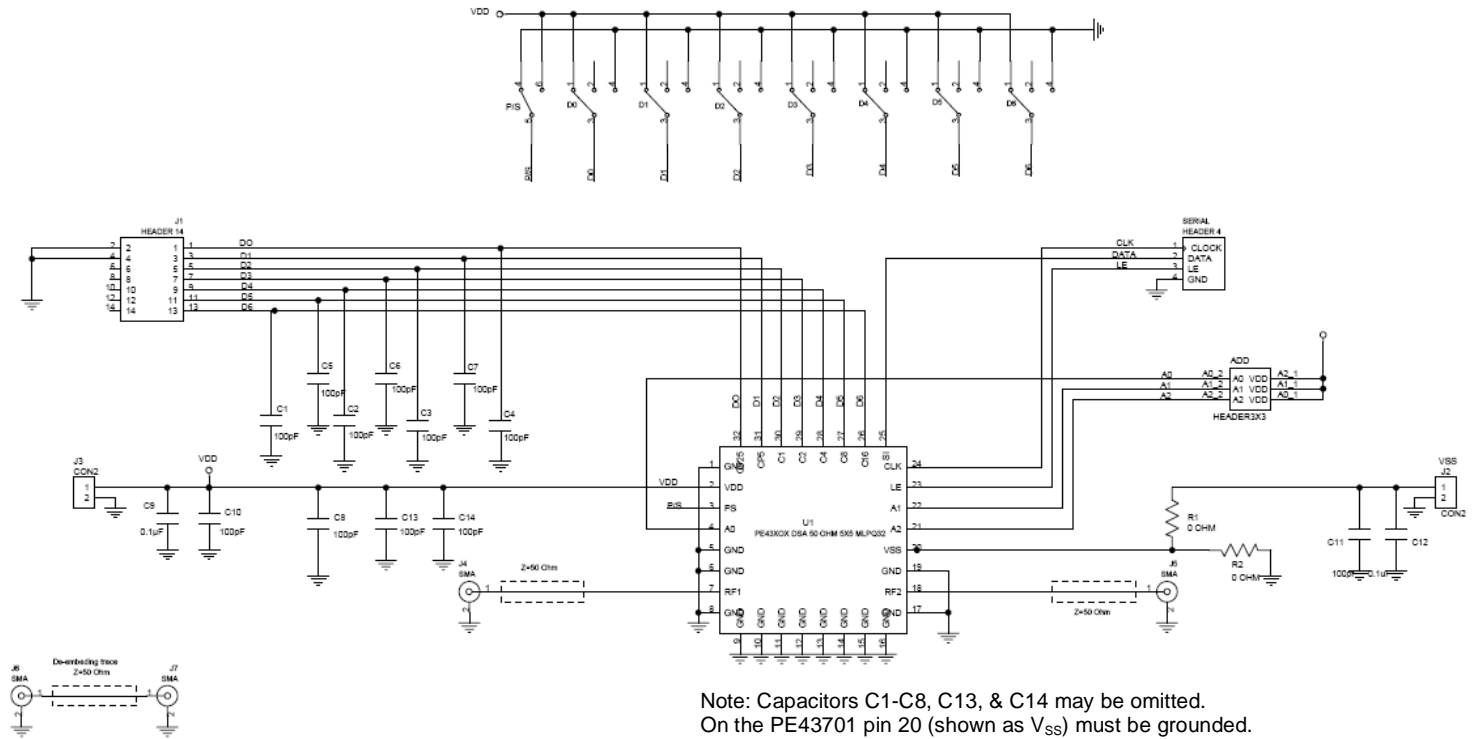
VDD

P/S D0 D1 D2 D3 D4 D5 D6

P/S D0 D1 D2 D3 D4 D5 D6

J1
HEADER 14

2 1
4 3
6 5
8 7
10 9
12 11
14 13

DO
D1
D2
D3
D4
D5
D6

SERIAL
HEADER 4

CLK
DATA
LE

1 CLOCK
2 DATA
3 LE
4 GND

C5 100pF
C6 100pF
C7 100pF
C1 100pF
C2 100pF
C3 100pF
C4 100pF

ADD
A0 A0_2 A0 VDD A2_1
A1 A1_2 A1 VDD A1_1
A2 A2_2 A2 VDD A0_1
HEADER3X3

DO D1 D2 D3 D4 D5 D6 SI
32 31 30 29 28 27 26 25
C0.25 CP5 C1 C2 C4 C8 C16

J3
CON2
1
2

VDD

C9 0.1µF
C10 100pF
C8 100pF
C13 100pF
C14 100pF

1 GND
2 VDD
3 PS
4 A0
5 GND
6 GND
7 RF1
8 GND

VDD
P/S

U1
PE43XOX DSA 50 OHM 5X5 MLPQ32

CLK 24
LE 23
A1 22
A2 21
VSS 20
GND 19
RF2 18
GND 17

9 10 11 12 13 14 15 16
GND GND GND GND GND GND GND GND

J4
SMA
Z=50 Ohm

J5
SMA
Z=50 Ohm

R1
0 OHM
R2
0 OHM

VSS
J2
1
2
CON2

C11 C12
100pF 0.1uF

J6
SMA
De-embeding trace
Z=50 Ohm
J7
SMA

Note: Capacitors C1-C8, C13, & C14 may be omitted.
On the PE43701 pin 20 (shown as $V_{SS}$) must be grounded.